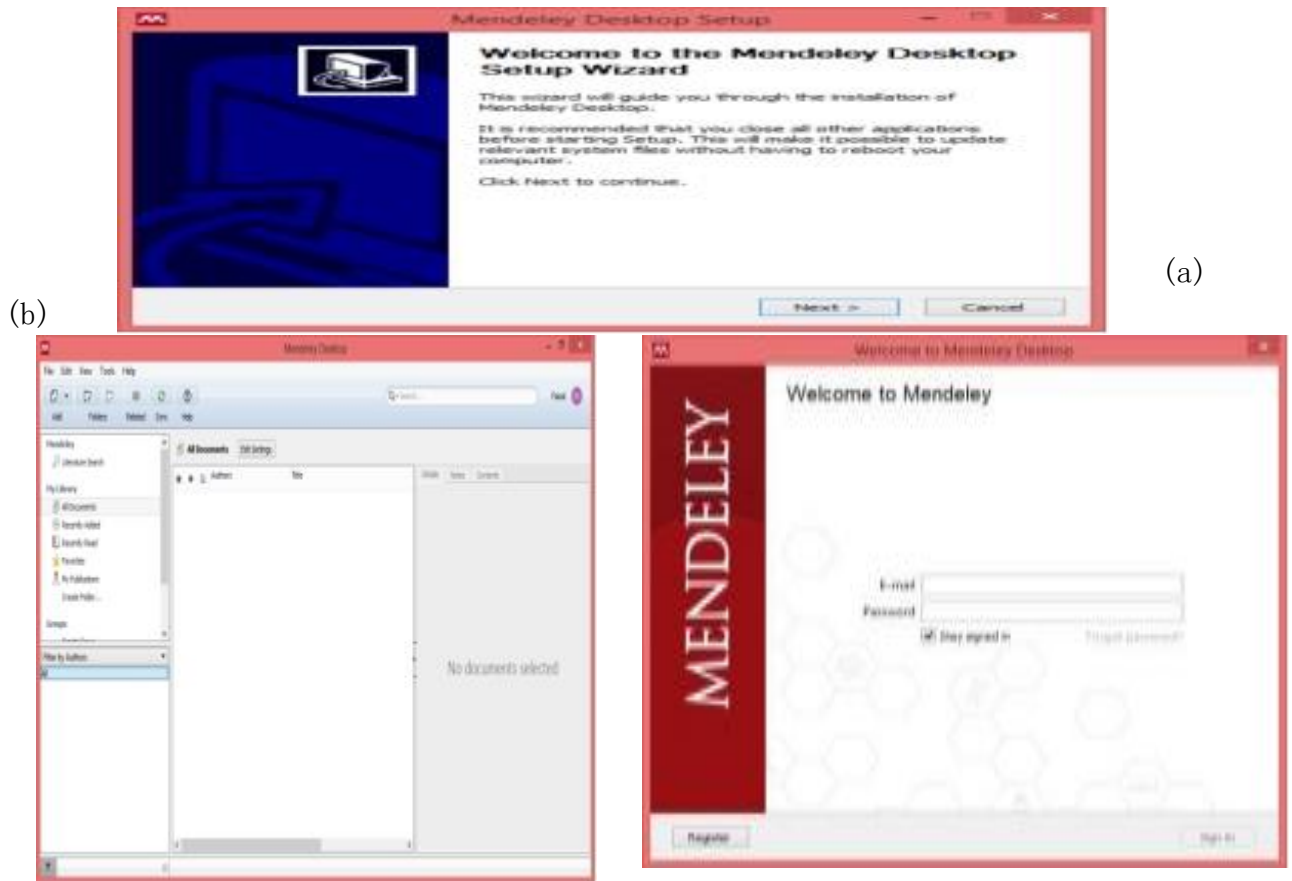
Mendeley Desktop Setup

Welcome to the Mendeley Desktop Setup Wizard

This wizard will guide you through the installation of Mendeley Desktop.

It is recommended that you close all other applications before starting Setup. This will make it possible to update relevant system files without having to reboot your computer.

Click Next to continue.

Next > Cancel

(a)

(b)

Mendeley Desktop

File Edit View Tools Help

Add Folders Related Sync Help

Search

Mendeley
Literature Search
My Library
All Documents
Recently Added
Recently Read
Favorites
My Publications
Create Folder...
Groups

Filter by Authors
All

All Documents Edit Settings

Authors Title

Details Notes Contents

No documents selected

Welcome to Mendeley Desktop

MENDELEY

Welcome to Mendeley

E-mail
Password
Stay signed in
Forgot password?

Register
Sign In